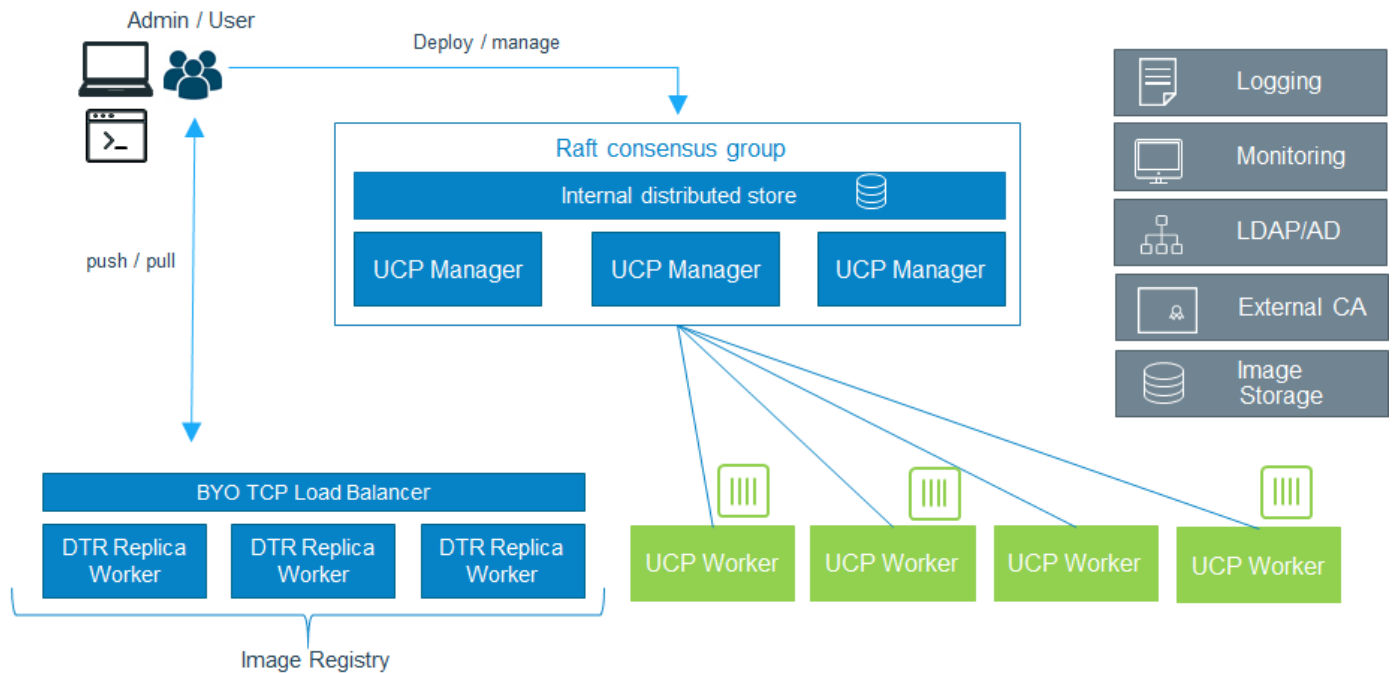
Admin / User

Deploy / manage

push / pull

Raft consensus group

Internal distributed store

UCP Manager

UCP Manager

UCP Manager

Logging

Monitoring

LDAP/AD

External CA

Image Storage

BYO TCP Load Balancer

DTR Replica Worker

DTR Replica Worker

DTR Replica Worker

Image Registry

UCP Worker

UCP Worker

UCP Worker

UCP Worker